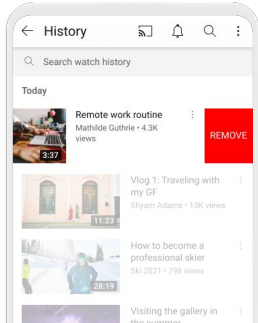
History

Search watch history

Today

Remote work routine
Mathilde Guthrie • 4.3K views
3:37

REMOVE

Vlog 1: Traveling with my GF
Shyam Adams • 13K views
11:23

How to become a professional skier
Ski 2021 • 798 views
28:19

Visiting the gallery in the summer